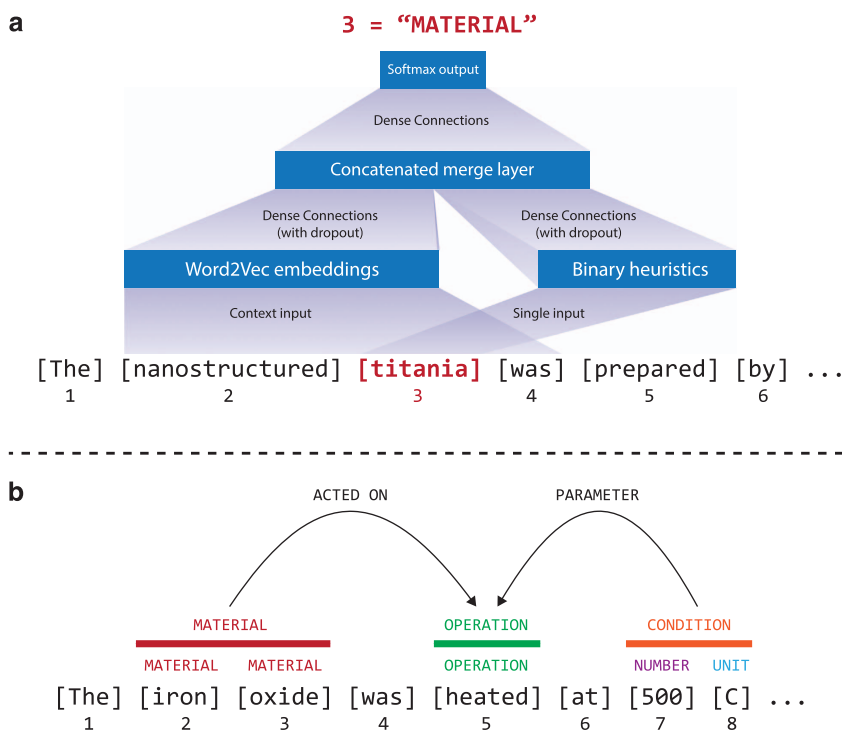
a

3 = “MATERIAL”

Softmax output

Dense Connections

Concatenated merge layer

Dense Connections (with dropout)

Dense Connections (with dropout)

Word2Vec embeddings

Binary heuristics

Context input

Single input

[The] [nanostructured] [titania] [was] [prepared] [by] ...
1 2 3 4 5 6

b

ACTED ON

PARAMETER

MATERIAL

OPERATION

CONDITION

MATERIAL MATERIAL

OPERATION

NUMBER UNIT

[The] [iron] [oxide] [was] [heated] [at] [500] [C] ...
1 2 3 4 5 6 7 8